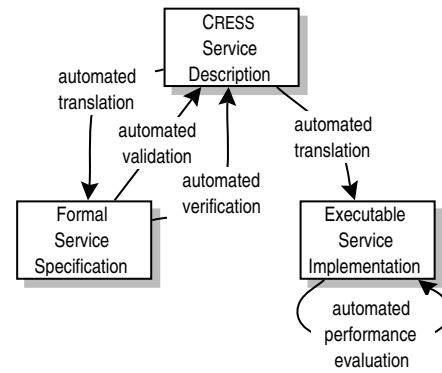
CRESS Service Description

automated translation

automated validation

automated verification

automated translation

Formal Service Specification

Executable Service Implementation

automated performance evaluation